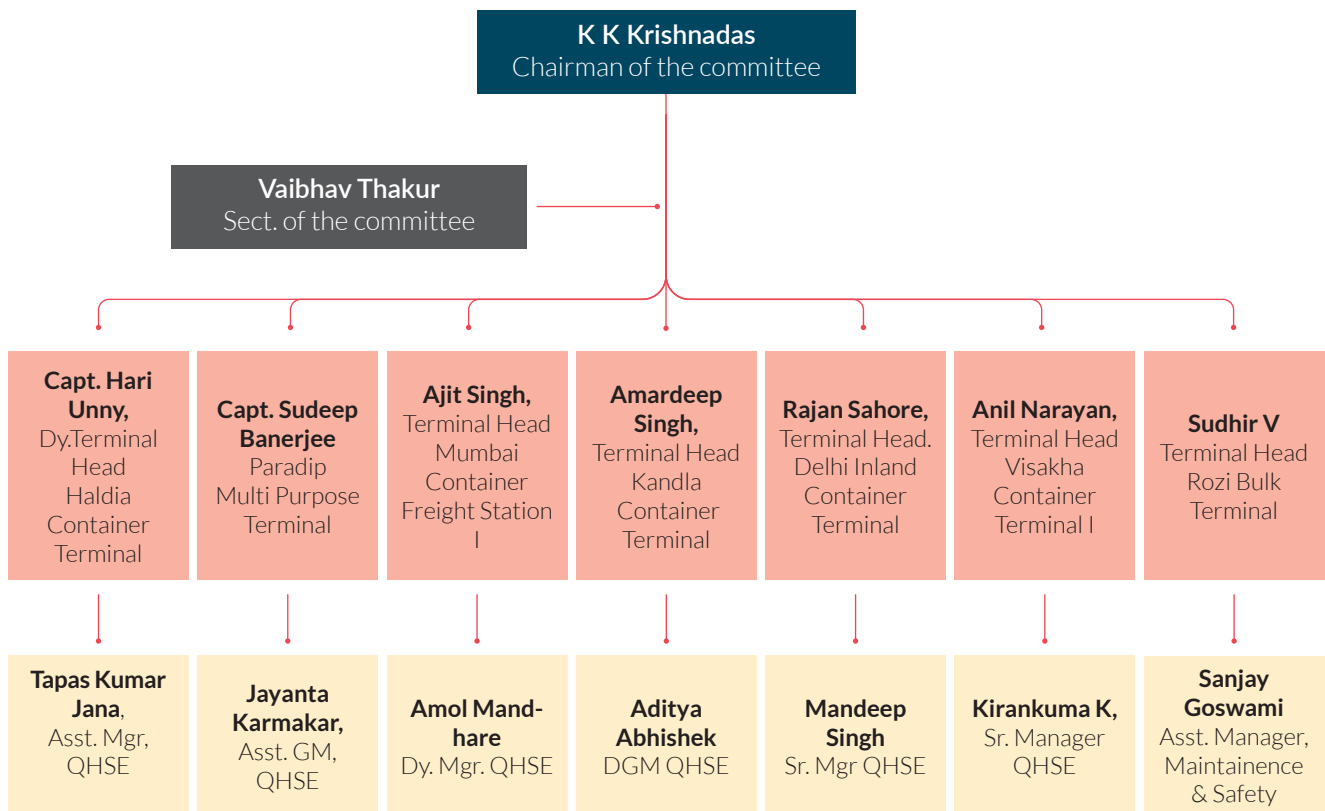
K K Krishnadas
Chairman of the committee

Vaibhav Thakur
Sect. of the committee

Capt. Hari Unny,
Dy.Terminal Head Haldia Container Terminal

Capt. Sudeep Banerjee
Paradip Multi Purpose Terminal

Ajit Singh,
Terminal Head Mumbai Container Freight Station I

Amardeep Singh,
Terminal Head Kandla Container Terminal

Rajan Sahore,
Terminal Head. Delhi Inland Container Terminal

Anil Narayan,
Terminal Head Visakha Container Terminal I

Sudhir V
Terminal Head Rozi Bulk Terminal

Tapas Kumar Jana,
Asst. Mgr, QHSE

Jayanta Karmakar,
Asst. GM, QHSE

Amol Mandhare
Dy. Mgr. QHSE

Aditya Abhishek
DGM QHSE

Mandeep Singh
Sr. Mgr QHSE

Kirankuma K,
Sr. Manager QHSE

Sanjay Goswami
Asst. Manager, Maintainence & Safety